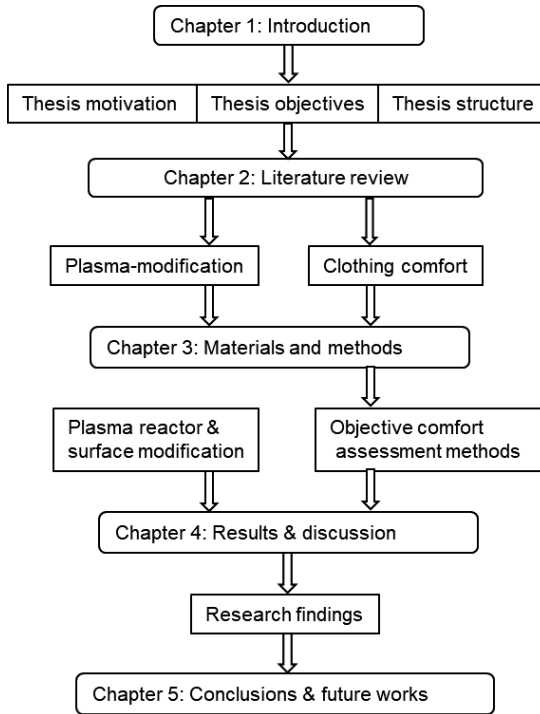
Chapter 1: Introduction

Thesis motivation

Thesis objectives

Thesis structure

Chapter 2: Literature review

Plasma-modification

Clothing comfort

Chapter 3: Materials and methods

Plasma reactor & surface modification

Objective comfort assessment methods

Chapter 4: Results & discussion

Research findings

Chapter 5: Conclusions & future works